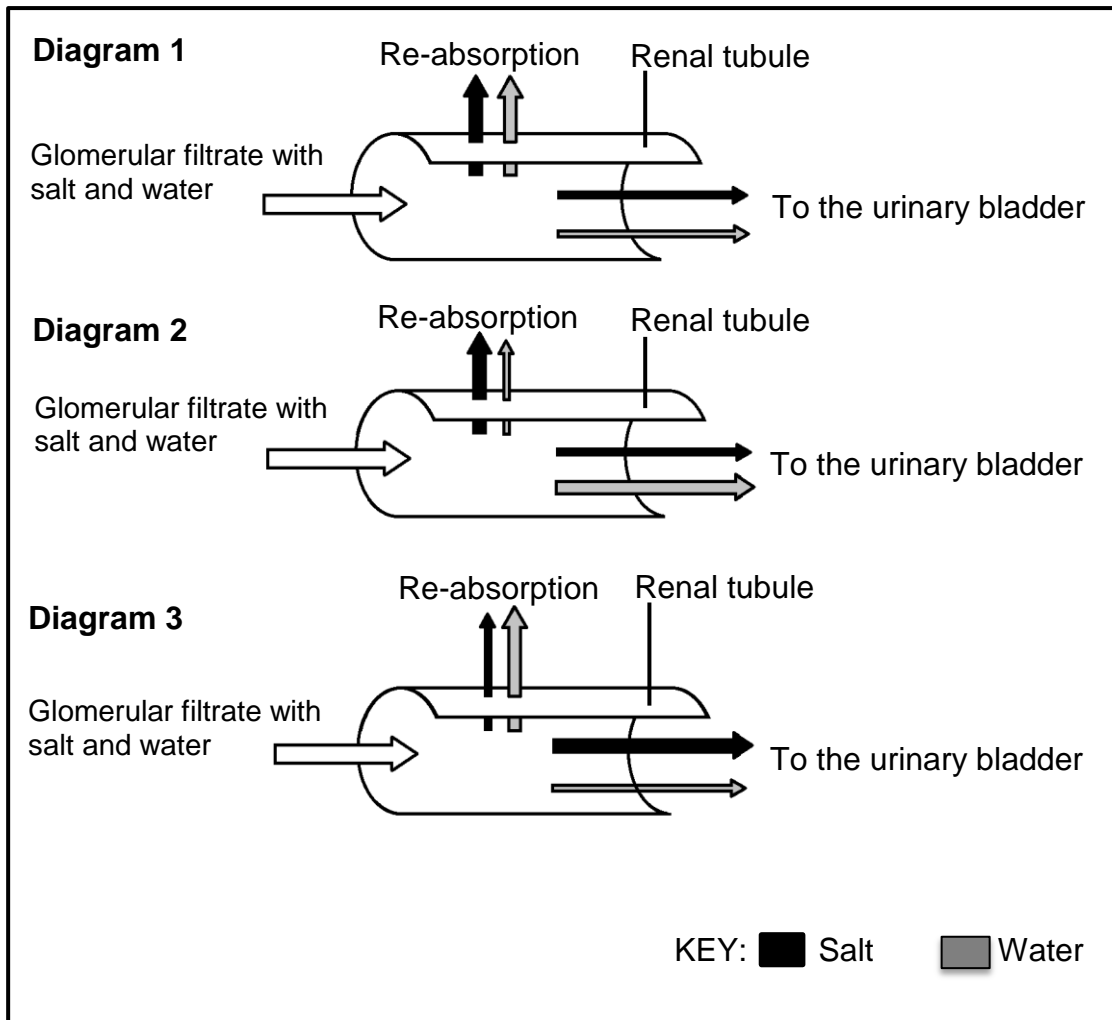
Diagram 1

Re-absorption

Renal tubule

Glomerular filtrate with salt and water

To the urinary bladder

Diagram 2

Re-absorption

Renal tubule

Glomerular filtrate with salt and water

To the urinary bladder

Re-absorption

Renal tubule

Diagram 3

Glomerular filtrate with salt and water

To the urinary bladder

KEY: Salt Water